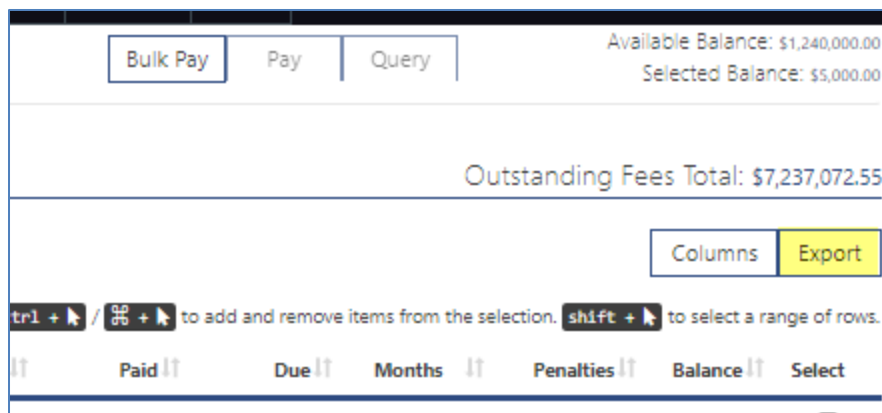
Bulk Pay Pay Query

Available Balance: $1,240,000.00
Selected Balance: $5,000.00

Outstanding Fees Total: $7,237,072.55

Columns Export

trl + / ⌘ + to add and remove items from the selection. shift + to select a range of rows.

| Paid | Due | Months | Penalties | Balance | Select |
|---|---|---|---|---|---|